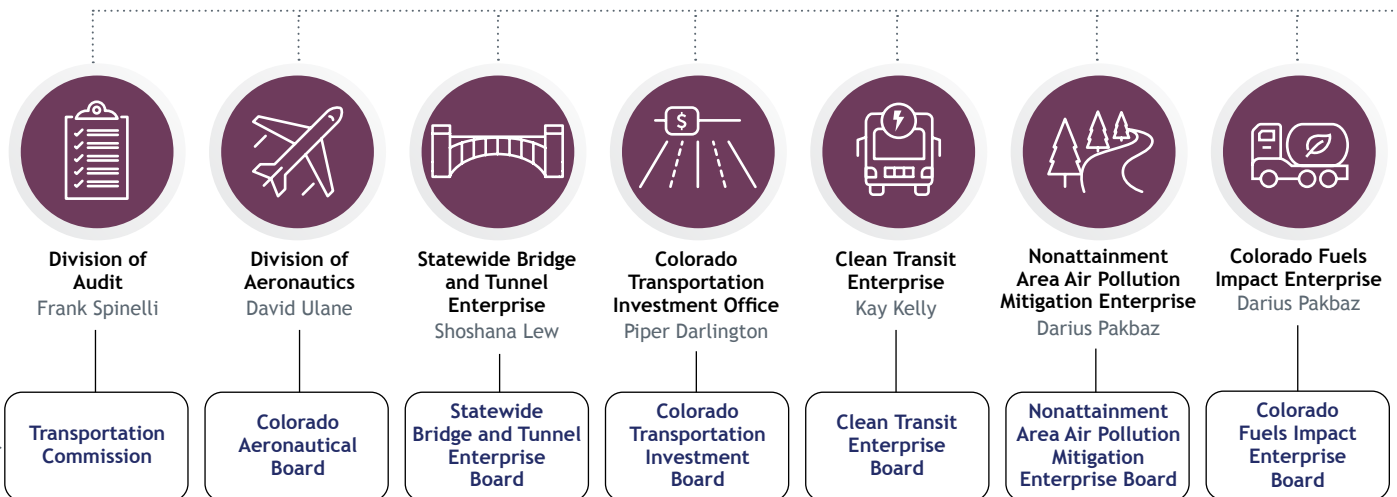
Division of Audit
Frank Spinelli

Transportation Commission

Division of Aeronautics
David Ulane

Colorado Aeronautical Board

Statewide Bridge and Tunnel Enterprise
Shoshana Lew

Statewide Bridge and Tunnel Enterprise Board

Colorado Transportation Investment Office
Piper Darlington

Colorado Transportation Investment Board

Clean Transit Enterprise
Kay Kelly

Clean Transit Enterprise Board

Nonattainment Area Air Pollution Mitigation Enterprise
Darius Pakbaz

Nonattainment Area Air Pollution Mitigation Enterprise Board

Colorado Fuels Impact Enterprise
Darius Pakbaz

Colorado Fuels Impact Enterprise Board